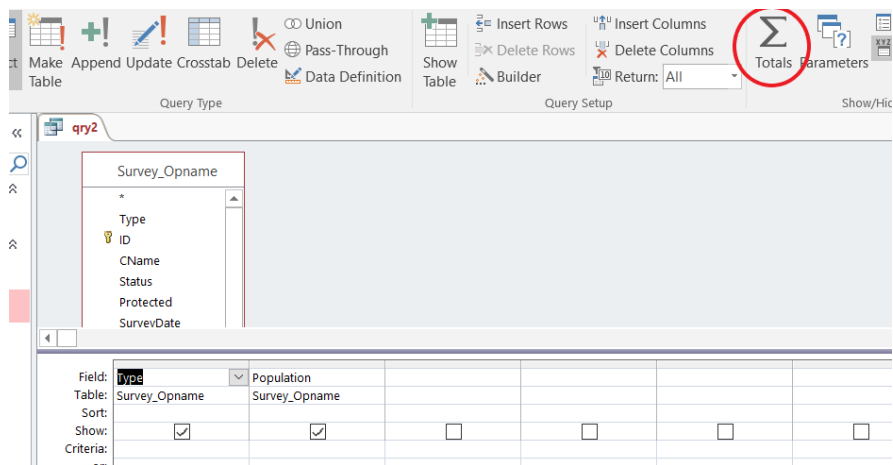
ct Make Table Append Update Crosstab Delete Union Pass-Through Data Definition Show Table Insert Rows Delete Rows Builder Insert Columns Delete Columns Return: All Totals Parameters

Query Type Query Setup Show/Hid

qry2

Survey_Opname

*
Type
ID
CName
Status
Protected
SurveyDate

| Field: | Type | Population | | | | |
|---|---|---|---|---|---|---|
| Table: | Survey_Opname | Survey_Opname | | | | |
| Sort: | | | | | | |
| Show: | ☑ | ☑ | ☐ | ☐ | ☐ | ☐ |
| Criteria: | | | | | | |